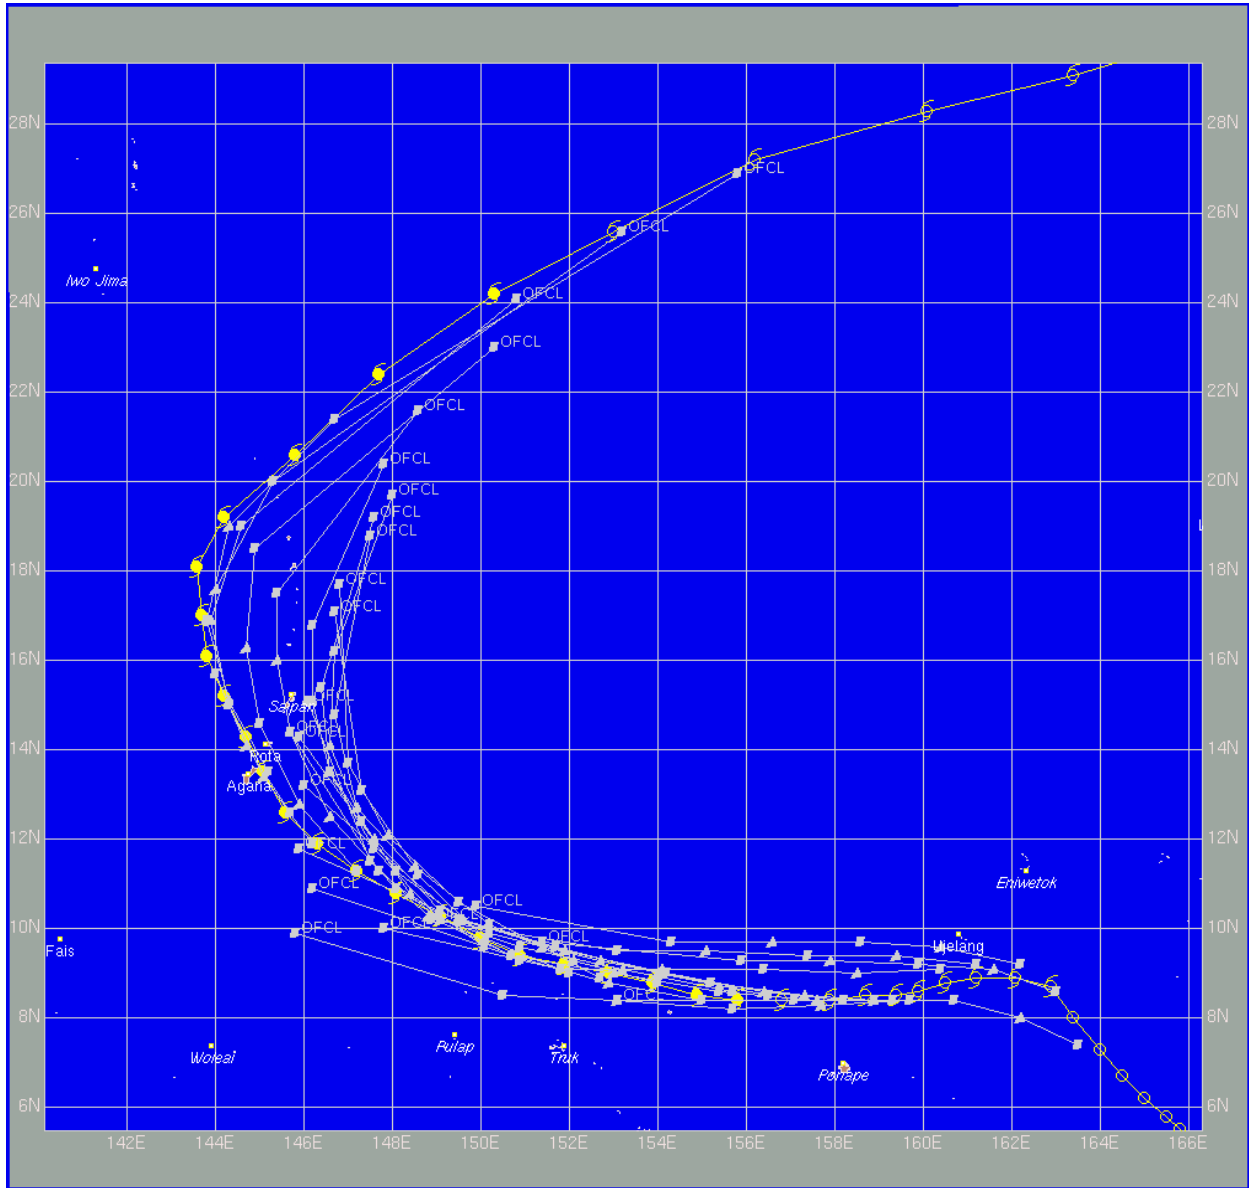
28N
26N
24N
22N
20N
18N
16N
14N
12N
10N
8N
6N
28N
26N
24N
22N
20N
18N
16N
14N
12N
10N
8N
6N
142E
144E
146E
148E
150E
152E
154E
156E
158E
160E
162E
164E
166E
Iwo Jima
OFCL
OFCL
OFCL
OFCL
OFCL
OFCL
OFCL
OFCL
OFCL
OFCL
OFCL
OFCL
OFCL
OFCL
OFCL
OFCL
OFCL
OFCL
OFCL
OFCL
OFCL
OFCL
Saipan
Rota
Agana
Eniwetok
Ujelang
Fais
Woleai
Pulap
Truk
Ponape